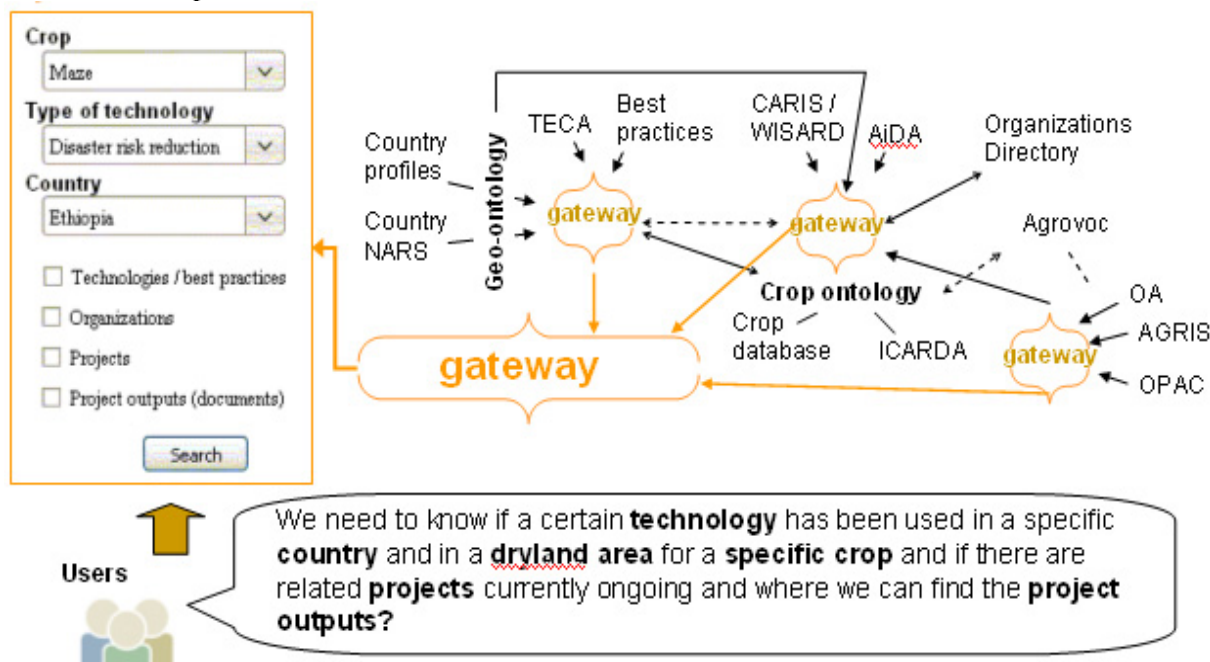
Crop
Maze
Type of technology
Disaster risk reduction
Country
Ethiopia
Technologies / best practices
Organizations
Projects
Project outputs (documents)
Search

Geo-ontology
Country profiles
Country NARS
TECA
Best practices
gateway
CARIS / WISARD
AiDA
gateway
Organizations Directory
Agrovoc
Crop ontology
Crop database
ICARDA
OA
AGRIS
OPAC
gateway
gateway

Users
We need to know if a certain technology has been used in a specific country and in a dryland area for a specific crop and if there are related projects currently ongoing and where we can find the project outputs?